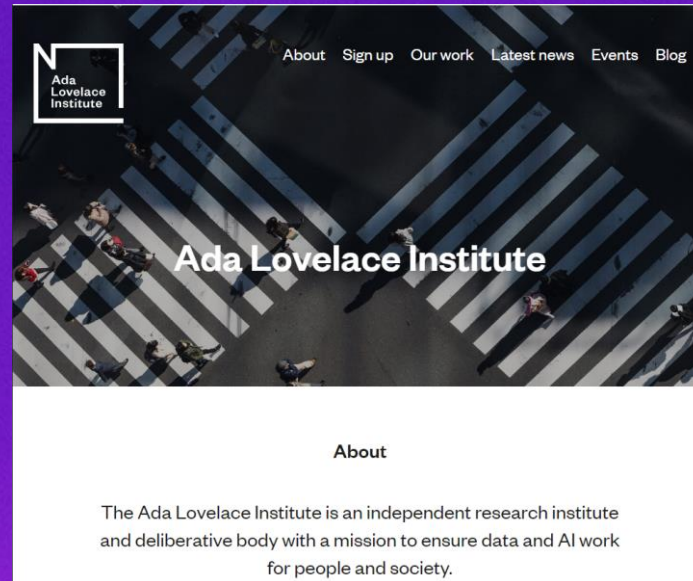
Ada Lovelace Institute

About Sign up Our work Latest news Events Blog

Ada Lovelace Institute

About

The Ada Lovelace Institute is an independent research institute and deliberative body with a mission to ensure data and AI work for people and society.